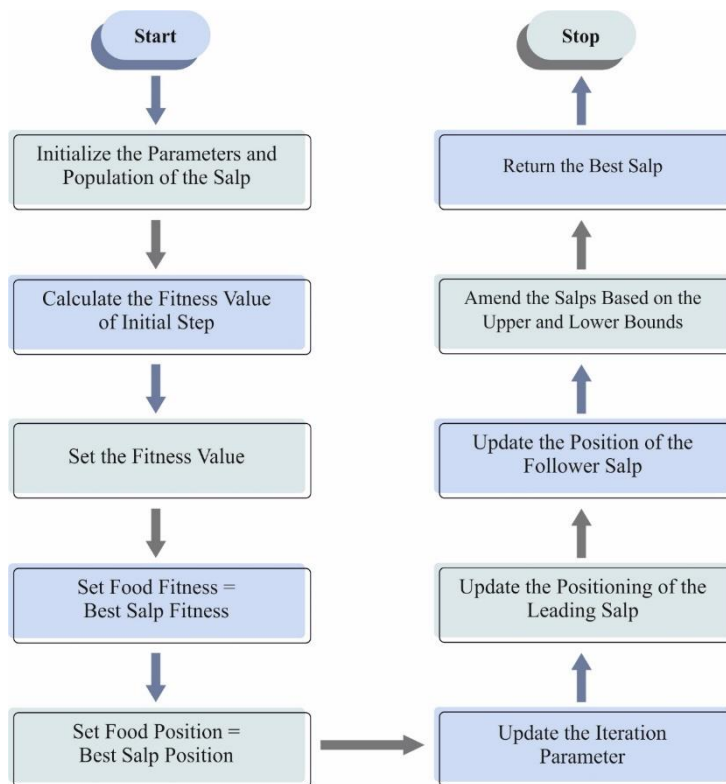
Start

Initialize the Parameters and Population of the Salp

Calculate the Fitness Value of Initial Step

Set the Fitness Value

Set Food Fitness = Best Salp Fitness

Set Food Position = Best Salp Position

Update the Iteration Parameter

Update the Positioning of the Leading Salp

Update the Position of the Follower Salp

Amend the Salps Based on the Upper and Lower Bounds

Return the Best Salp

Stop